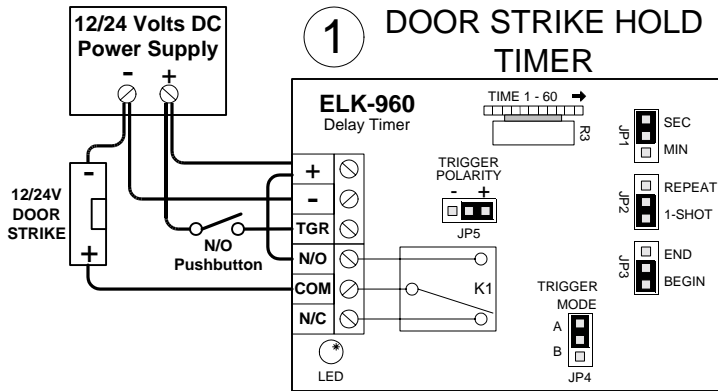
12/24 Volts DC Power Supply
- +

1 DOOR STRIKE HOLD TIMER

ELK-960
Delay Timer

TIME 1 - 60 →
R3

JP1 SEC MIN

TRIGGER POLARITY
- +
JP5

JP2 REPEAT 1-SHOT

JP3 END BEGIN

12/24V DOOR STRIKE
-
+

N/O Pushbutton

+
-
TGR
N/O
COM
N/C

K1

TRIGGER MODE
A
B
JP4

LED